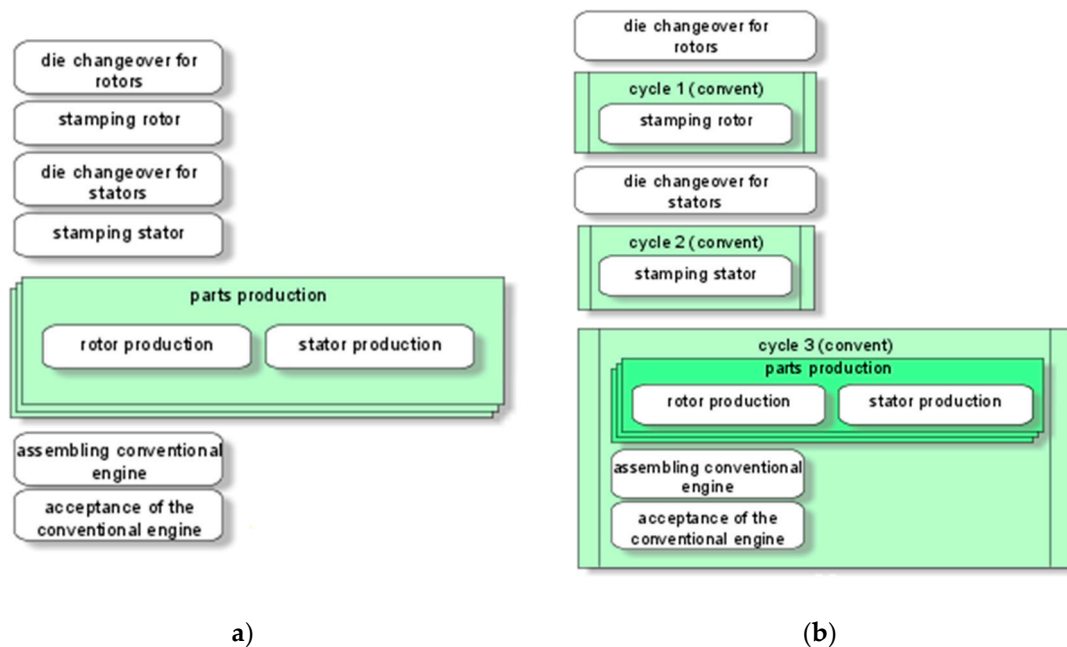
die changeover for rotors

stamping rotor

die changeover for stators

stamping stator

parts production

rotor production

stator production

assembling conventional engine

acceptance of the conventional engine

a)

die changeover for rotors

cycle 1 (convent)

stamping rotor

die changeover for stators

cycle 2 (convent)

stamping stator

cycle 3 (convent)

parts production

rotor production

stator production

assembling conventional engine

acceptance of the conventional engine

(b)